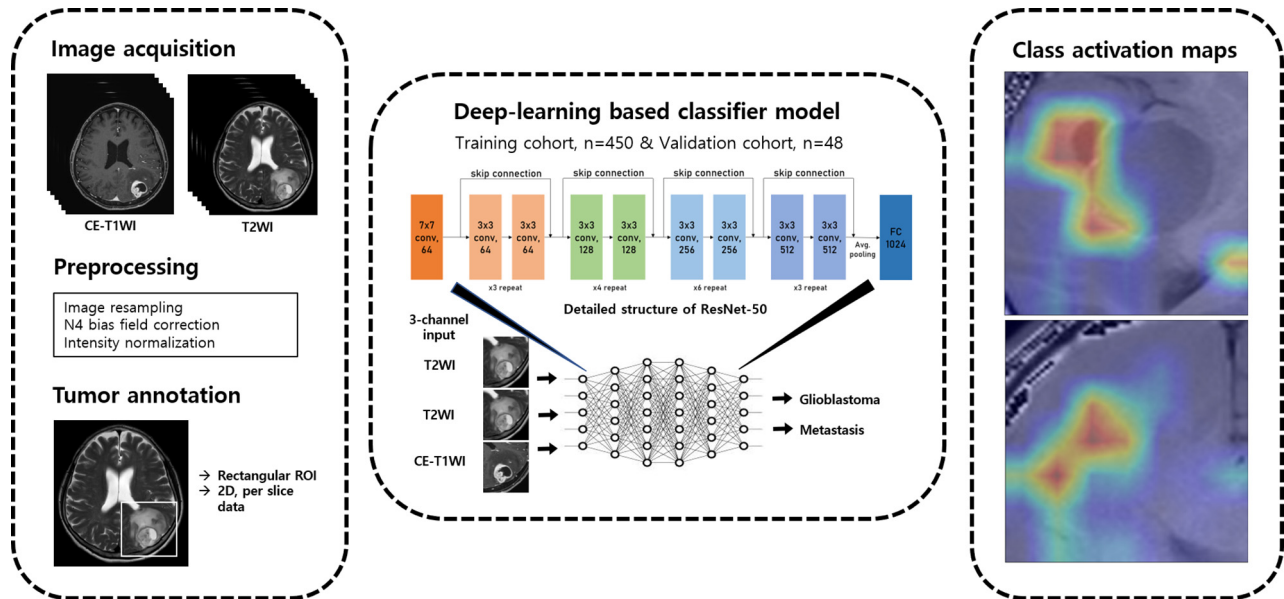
Image acquisition

CE-T1WI

T2WI

Preprocessing

Image resampling
N4 bias field correction
Intensity normalization

Tumor annotation

→ Rectangular ROI
→ 2D, per slice data

Deep-learning based classifier model

Training cohort, n=450 & Validation cohort, n=48

skip connection

skip connection

skip connection

skip connection

7x7 conv, 64

3x3 conv, 64

3x3 conv, 64

x3 repeat

3x3 conv, 128

3x3 conv, 128

x4 repeat

3x3 conv, 256

3x3 conv, 256

x6 repeat

3x3 conv, 512

3x3 conv, 512

x3 repeat

Avg. pooling

FC 1024

Detailed structure of ResNet-50

3-channel input

T2WI

T2WI

CE-T1WI

Glioblastoma

Metastasis

Class activation maps